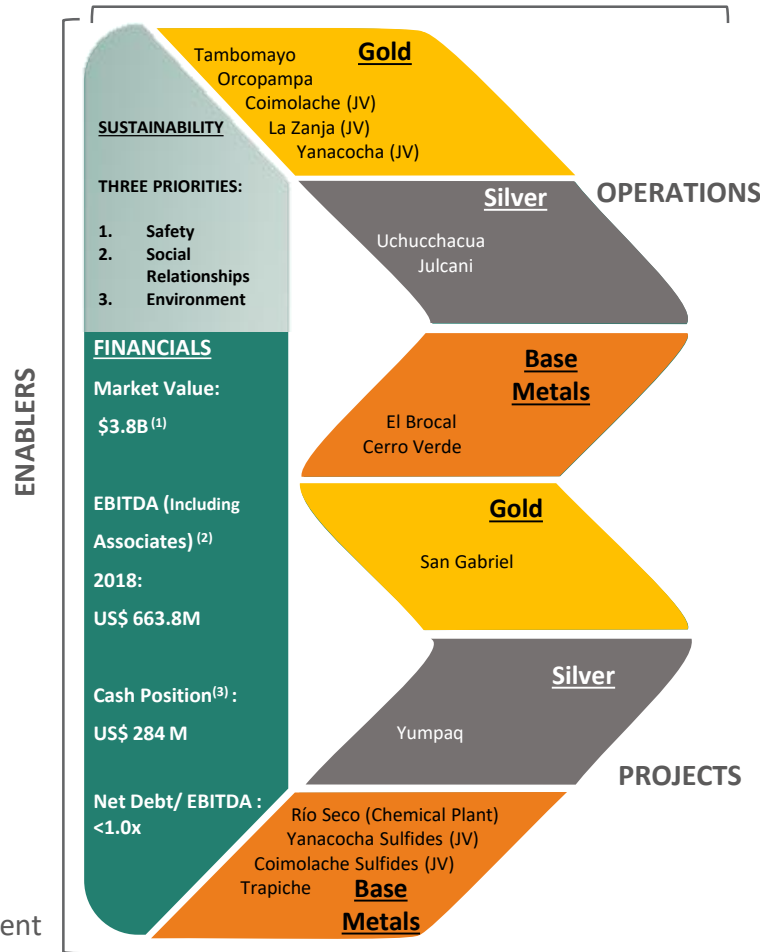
ENABLERS

SUSTAINABILITY

THREE PRIORITIES:

1. Safety
2. Social Relationships
3. Environment

FINANCIALS

Market Value:

$3.8B $^{(1)}$

EBITDA (Including Associates) $^{(2)}$ 2018:

US$ 663.8M

Cash Position$^{(3)}$ :

US$ 284 M

Net Debt/ EBITDA : <1.0x

Gold

Tambomayo
Orcopampa
Coimolache (JV)
La Zanja (JV)
Yanacocha (JV)

Silver

Uchucchacua
Julcani

OPERATIONS

Base Metals

El Brocal
Cerro Verde

Gold

San Gabriel

Silver

Yumpaq

PROJECTS

Río Seco (Chemical Plant)
Yanacocha Sulfides (JV)
Coimolache Sulfides (JV)
Trapiche

Base Metals

ent